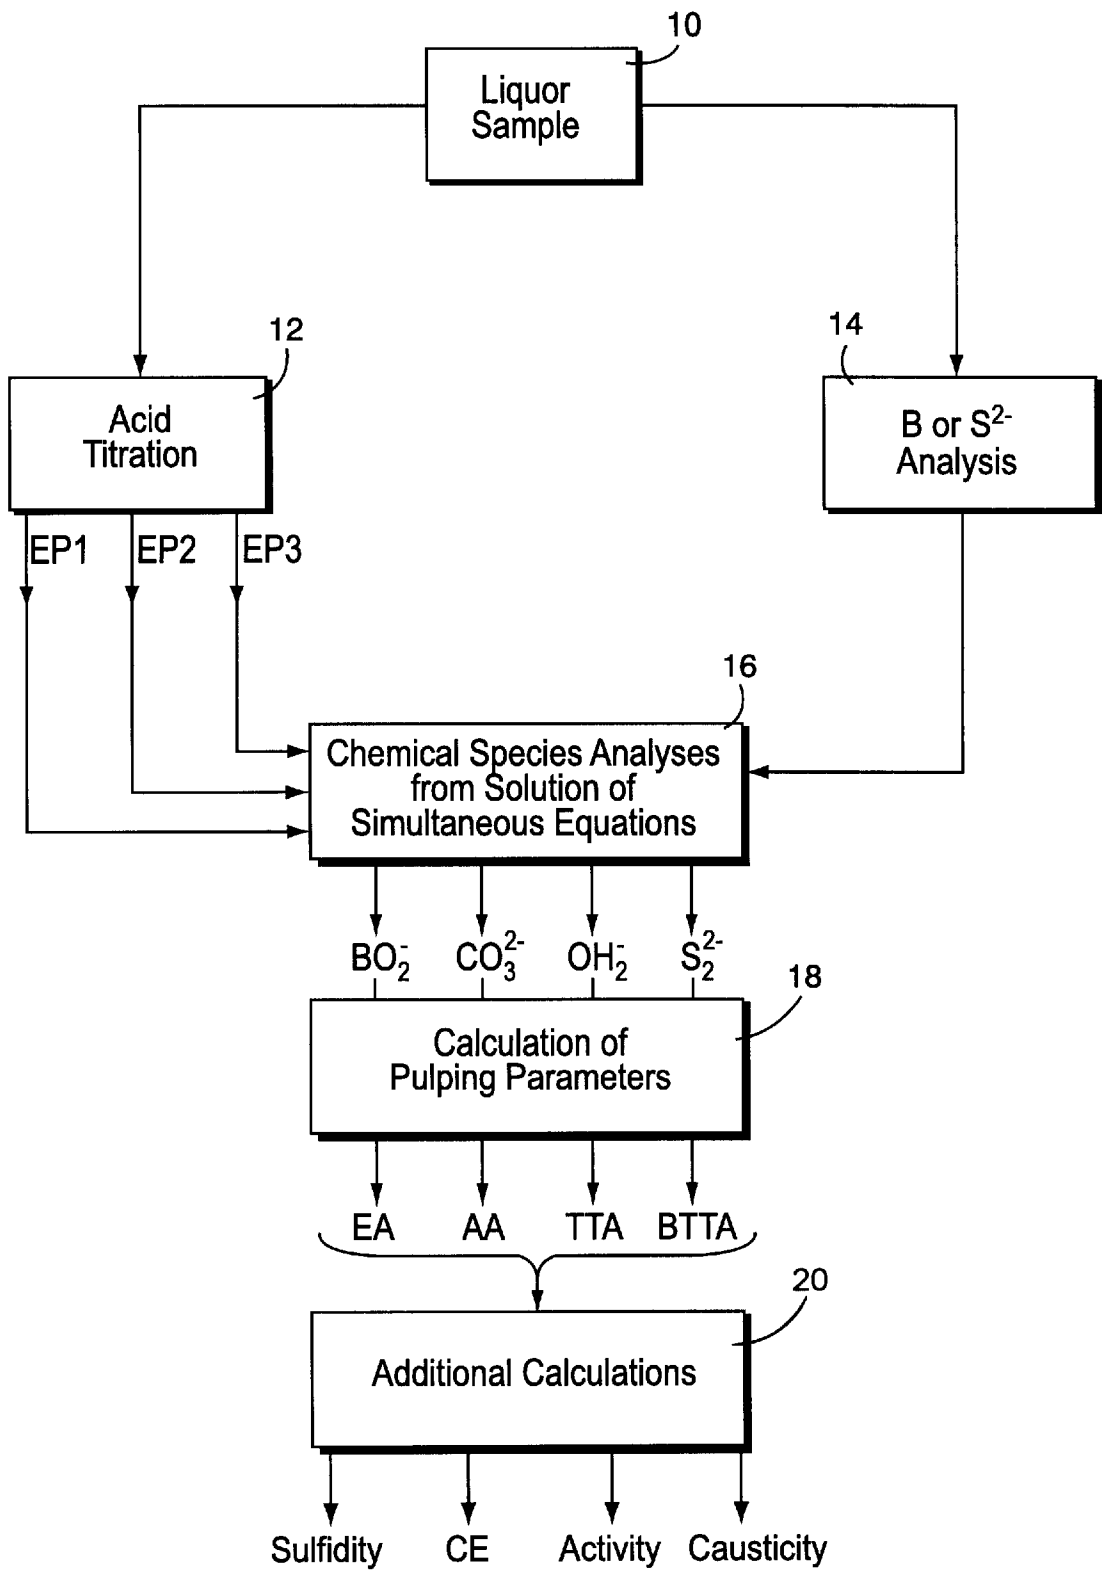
10

Liquor Sample

12

Acid Titration

14

B or $S^{2-}$ Analysis

EP1 EP2 EP3

16

Chemical Species Analyses from Solution of Simultaneous Equations

$BO_2^-$ $CO_3^{2-}$ $OH_2^-$ $S_2^{2-}$

18

Calculation of Pulping Parameters

EA AA TTA BTTA

20

Additional Calculations

Sulfidity CE Activity Causticity